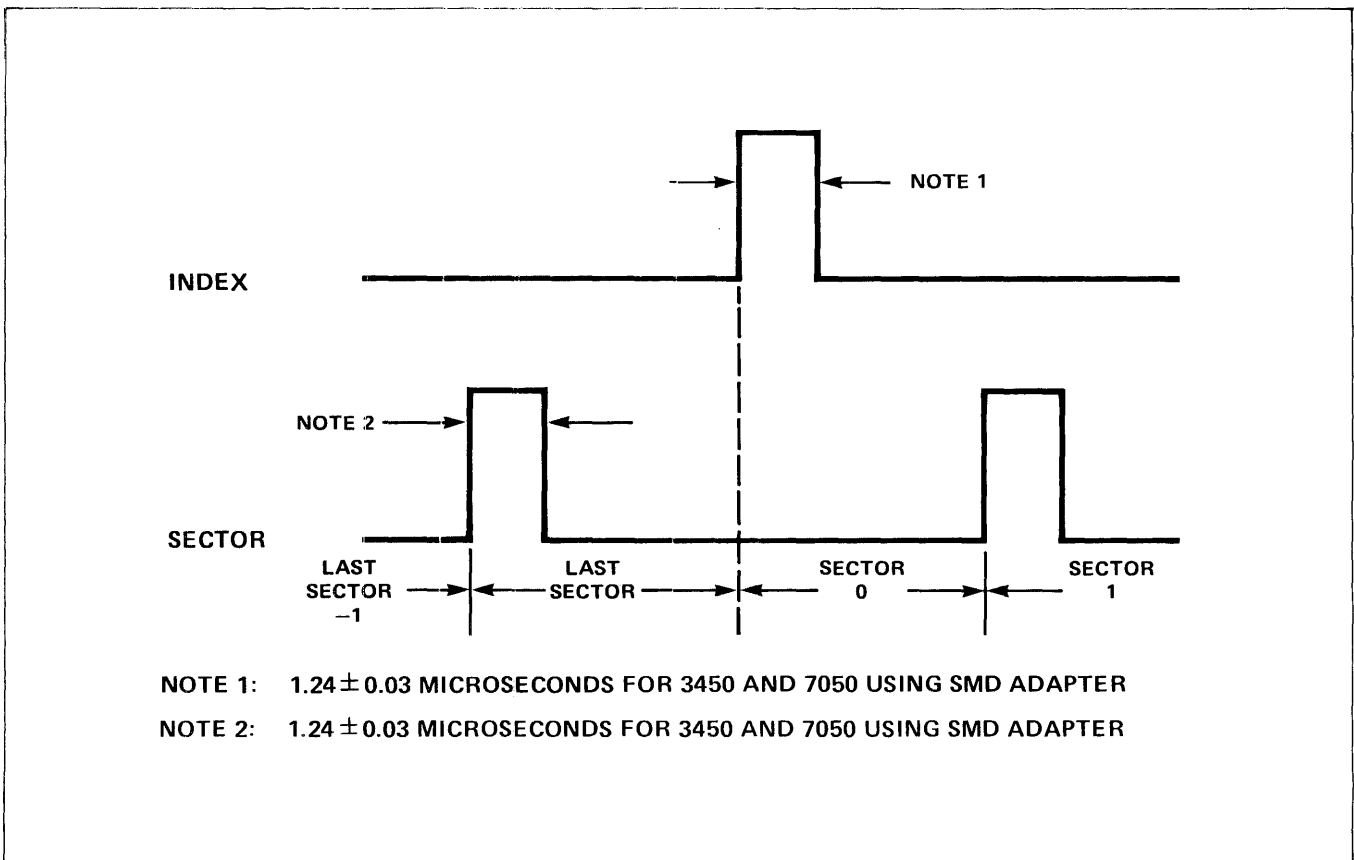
NOTE 1

INDEX

NOTE 2

SECTOR

LAST SECTOR −1

LAST SECTOR

SECTOR 0

SECTOR 1

NOTE 1: 1.24 $\pm$ 0.03 MICROSECONDS FOR 3450 AND 7050 USING SMD ADAPTER

NOTE 2: 1.24 $\pm$ 0.03 MICROSECONDS FOR 3450 AND 7050 USING SMD ADAPTER